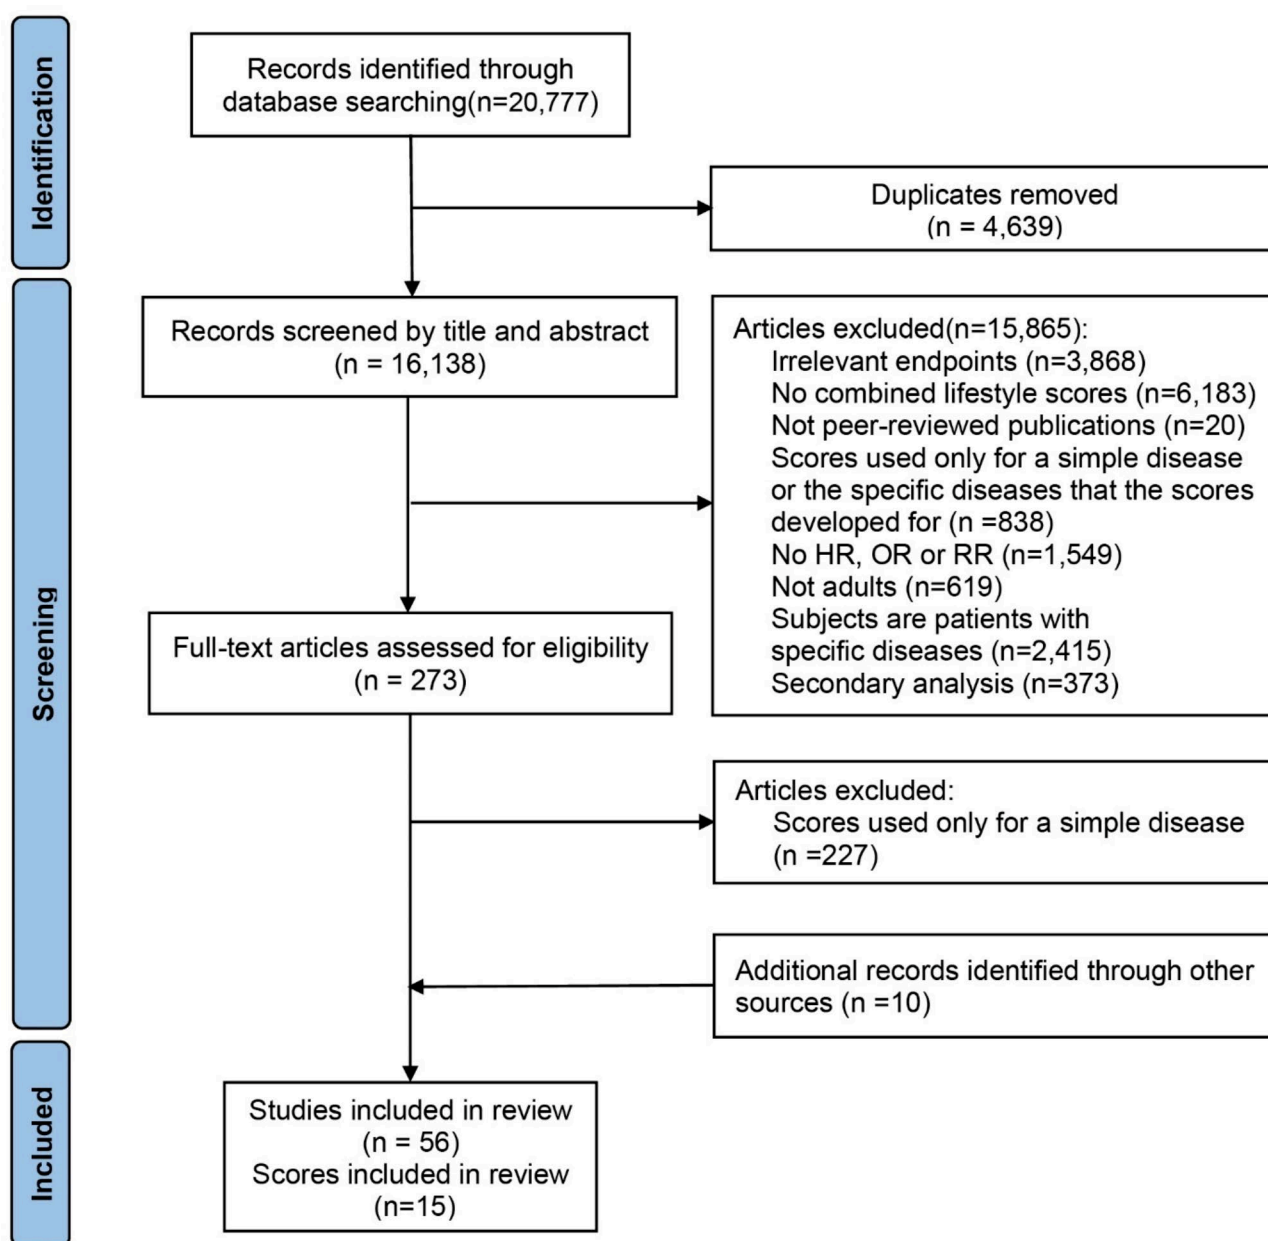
Identification

Records identified through database searching(n=20,777)

Duplicates removed (n = 4,639)

Screening

Records screened by title and abstract (n = 16,138)

Articles excluded(n=15,865):
Irrelevant endpoints (n=3,868)
No combined lifestyle scores (n=6,183)
Not peer-reviewed publications (n=20)
Scores used only for a simple disease or the specific diseases that the scores developed for (n =838)
No HR, OR or RR (n=1,549)
Not adults (n=619)
Subjects are patients with specific diseases (n=2,415)
Secondary analysis (n=373)

Full-text articles assessed for eligibility (n = 273)

Articles excluded:
Scores used only for a simple disease (n =227)

Additional records identified through other sources (n =10)

Included

Studies included in review (n = 56)
Scores included in review (n=15)